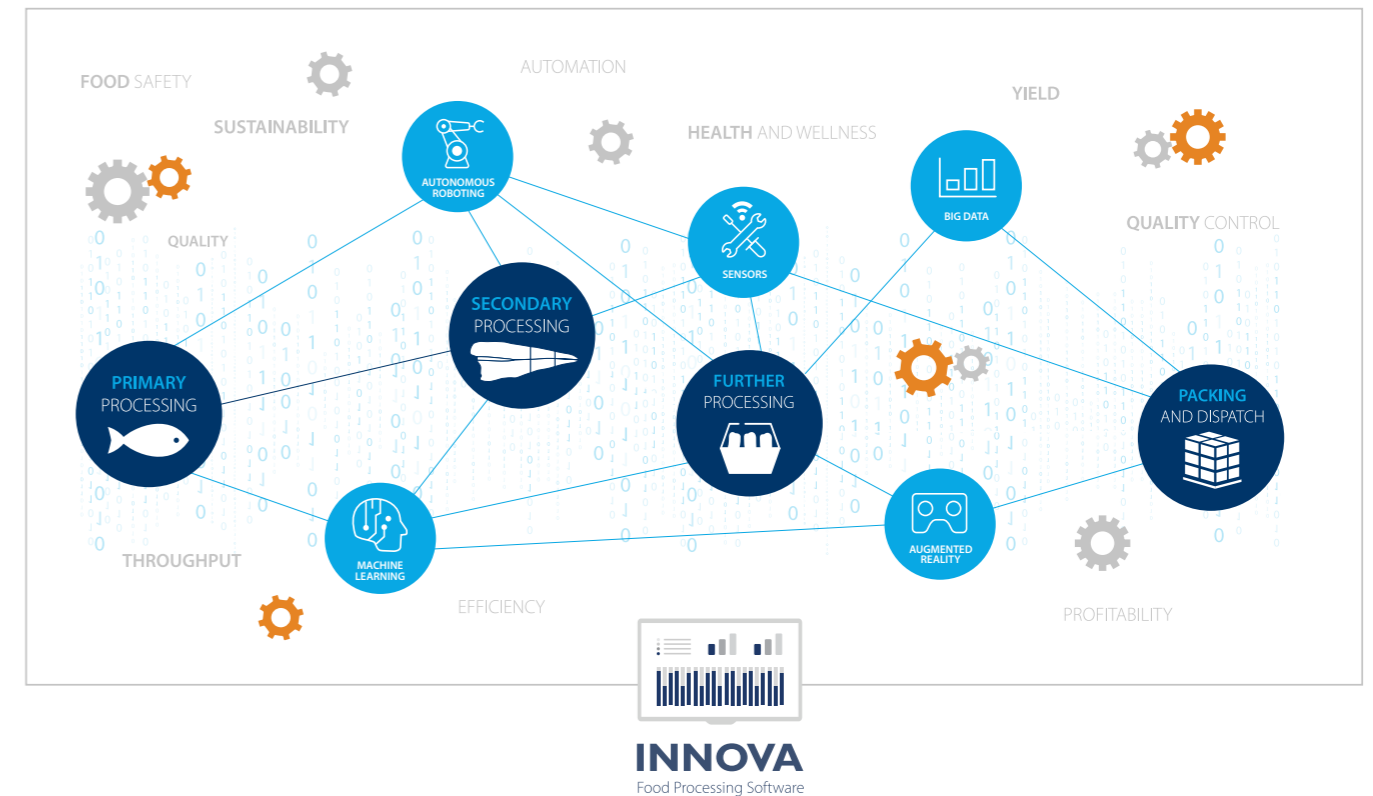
FOOD SAFETY

AUTOMATION

YIELD

SUSTAINABILITY

HEALTH AND WELLNESS

AUTONOMOUS ROBOTING

BIG DATA

QUALITY CONTROL

QUALITY

SENSORS

SECONDARY PROCESSING

PRIMARY PROCESSING

FURTHER PROCESSING

PACKING AND DISPATCH

MACHINE LEARNING

AUGMENTED REALITY

THROUGHPUT

EFFICIENCY

PROFITABILITY

INNOVA
Food Processing Software